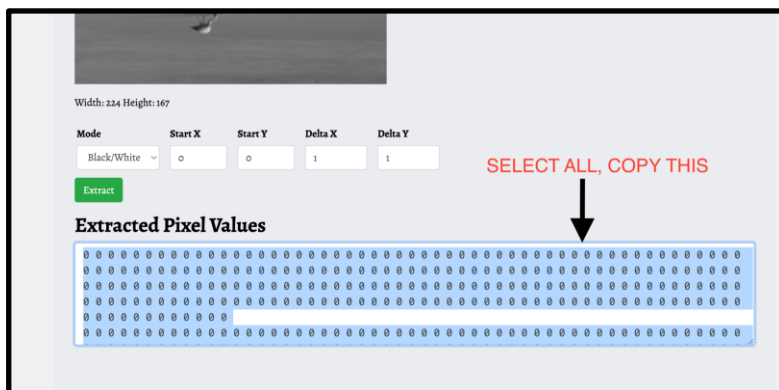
Width: 224 Height: 167

| Mode | Start X | Start Y | Delta X | Delta Y |
|---|---|---|---|---|
| Black/White | 0 | 0 | 1 | 1 |

Extract

SELECT ALL, COPY THIS

Extracted Pixel Values

0 0 0 0 0 0 0 0 0 0 0 0 0 0 0 0 0 0 0 0 0 0 0 0 0 0 0 0 0 0 0 0 0 0 0 0 0 0 0 0 0 0 0 0 0 0 0 0 0 0 0 0 0 0 0 0 0 0 0 0 0 0 0 0 0 0 0 0 0 0 0 0 0 0 0 0 0 0 0 0 0 0 0 0 0 0 0 0 0 0 0 0 0 0 0 0 0 0 0 0 0 0 0 0 0 0 0 0 0 0 0 0 0 0 0 0 0 0 0 0 0 0 0 0 0 0 0 0 0 0 0 0 0 0 0 0 0 0 0 0 0 0 0 0 0 0 0 0 0 0 0 0 0 0 0 0 0 0 0 0 0 0 0 0 0 0 0 0 0 0 0 0 0 0 0 0 0 0 0 0 0 0 0 0 0 0 0 0 0 0 0 0 0 0 0 0 0 0 0 0 0 0 0 0 0 0 0 0 0 0 0 0 0 0 0 0 0 0 0 0 0 0 0 0 0 0 0 0 0 0 0 0 0 0 0 0 0 0 0 0 0 0 0 0 0 0 0 0 0 0 0 0 0 0 0 0 0 0 0 0 0 0 0 0 0 0 0 0 0 0 0 0 0 0 0 0 0 0 0 0 0 0 0 0 0 0 0 0 0 0 0 0 0 0 0 0 0 0 0 0 0 0 0 0 0 0 0 0 0 0 0